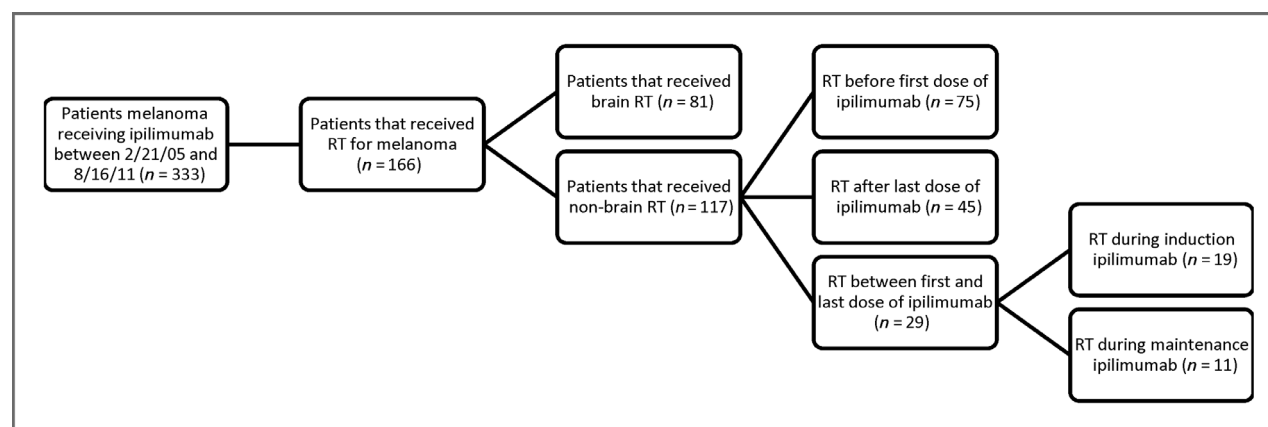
Patients melanoma receiving ipilimumab between 2/21/05 and 8/16/11 ($n$ = 333)

Patients that received RT for melanoma ($n$ = 166)

Patients that received brain RT ($n$ = 81)

Patients that received non-brain RT ($n$ = 117)

RT before first dose of ipilimumab ($n$ = 75)

RT after last dose of ipilimumab ($n$ = 45)

RT between first and last dose of ipilimumab ($n$ = 29)

RT during induction ipilimumab ($n$ = 19)

RT during maintenance ipilimumab ($n$ = 11)